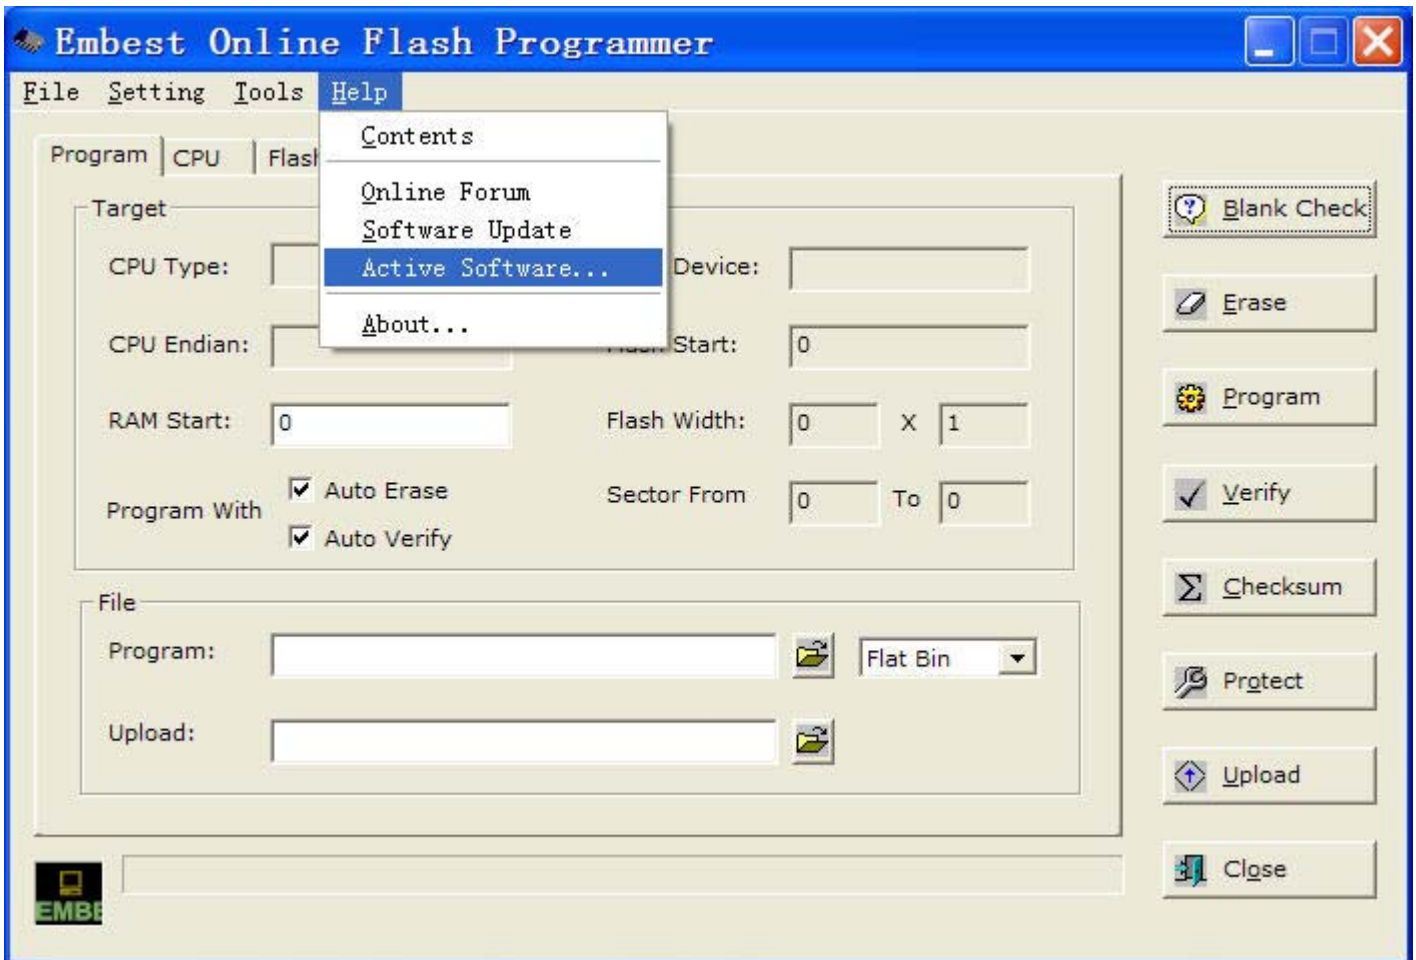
Embest Online Flash Programmer

File Setting Tools Help

Contents
Online Forum
Software Update
Active Software...
About...

Program | CPU | Flas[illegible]

Target

CPU Type:

Device:

CPU Endian:

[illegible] Start: 0

RAM Start: 0

Flash Width: 0 X 1

Program With

Auto Erase

Auto Verify

Sector From 0 To 0

File

Program:

Flat Bin

Upload:

Blank Check

Erase

Program

Verify

Checksum

Protect

Upload

Close

EMBE